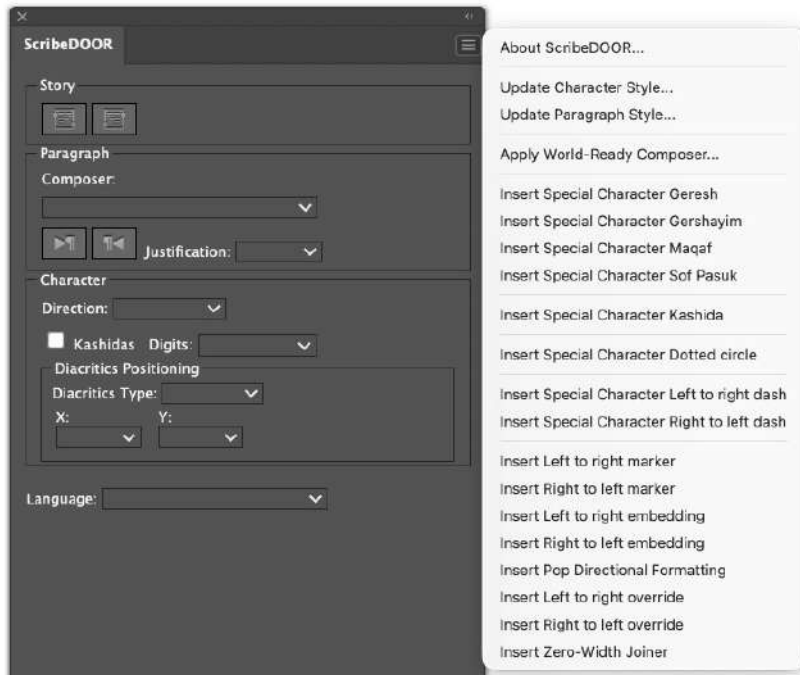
ScribeDOOR

Story

Paragraph

Composer:

Justification:

Character

Direction:

Kashidas Digits:

Diacritics Positioning

Diacritics Type:

X:

Y:

Language:

About ScribeDOOR...

Update Character Style...

Update Paragraph Style...

Apply World-Ready Composer...

Insert Special Character Geresh

Insert Special Character Gershayim

Insert Special Character Maqaf

Insert Special Character Sof Pasuk

Insert Special Character Kashida

Insert Special Character Dotted circle

Insert Special Character Left to right dash

Insert Special Character Right to left dash

Insert Left to right marker

Insert Right to left marker

Insert Left to right embedding

Insert Right to left embedding

Insert Pop Directional Formatting

Insert Left to right override

Insert Right to left override

Insert Zero-Width Joiner